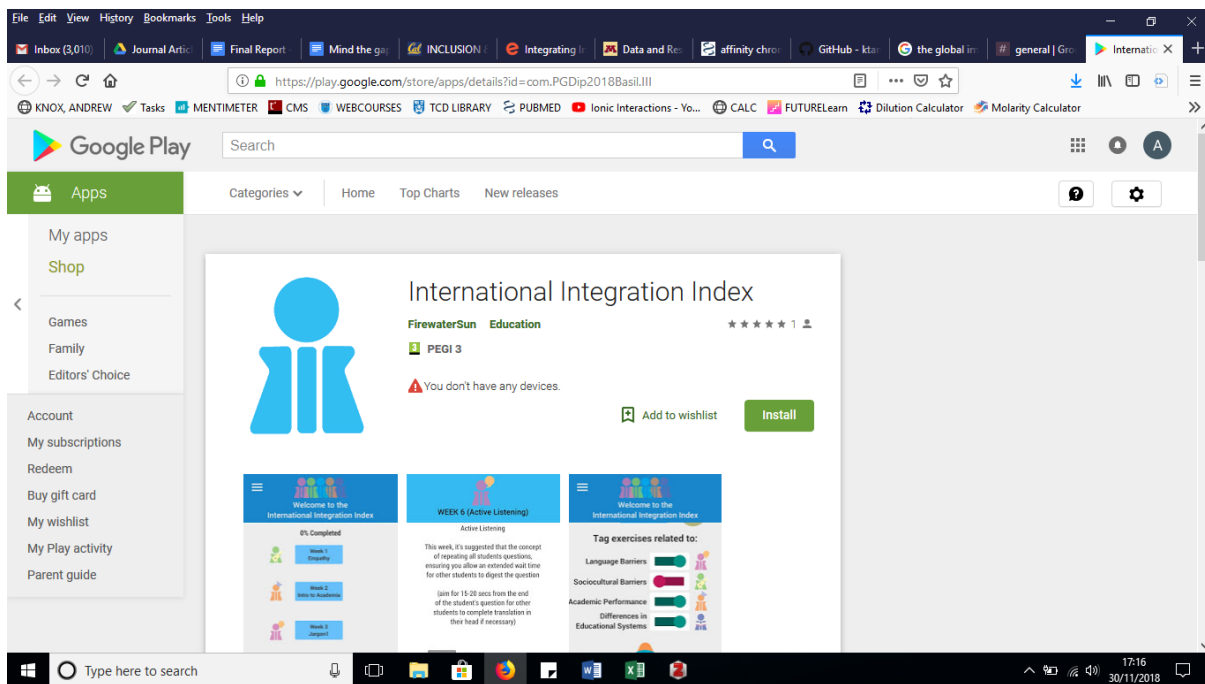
File Edit View History Bookmarks Tools Help

Inbox (3,010) | Journal Artic | Final Report | Mind the gap | INCLUSION | Integrating In | Data and Res | affinity chron | GitHub - ktan | the global im | general | Gro | Internatio ×

https://play.google.com/store/apps/details?id=com.PGDip2018Basil.III

KNOX, ANDREW | Tasks | MENTIMETER | CMS | WEBCOURSES | TCD LIBRARY | PUBMED | Ionic Interactions - Yo... | CALC | FUTURELearn | Dilution Calculator | Molarity Calculator

Google Play

Search

Apps

Categories | Home | Top Charts | New releases

My apps
Shop

Games
Family
Editors' Choice

Account
My subscriptions
Redeem
Buy gift card
My wishlist
My Play activity
Parent guide

International Integration Index

FirewaterSun Education

★★★★★ 1

PEGI 3

You don't have any devices.

Add to wishlist

Install

Welcome to the International Integration Index

0% Completed

Week 1 Empathy

Week 2 Intro to Academia

Week 3 Jargon1

WEEK 6 (Active Listening)

Active Listening

This week, it's suggested that the concept of repeating all students questions, ensuring you allow an extended wait time for other students to digest the question

(aim for 15-20 secs from the end of the student's question for other students to complete translation in their head if necessary)

Welcome to the International Integration Index

Tag exercises related to:

Language Barriers

Sociocultural Barriers

Academic Performance

Differences in Educational Systems

Type here to search

17:16
30/11/2018